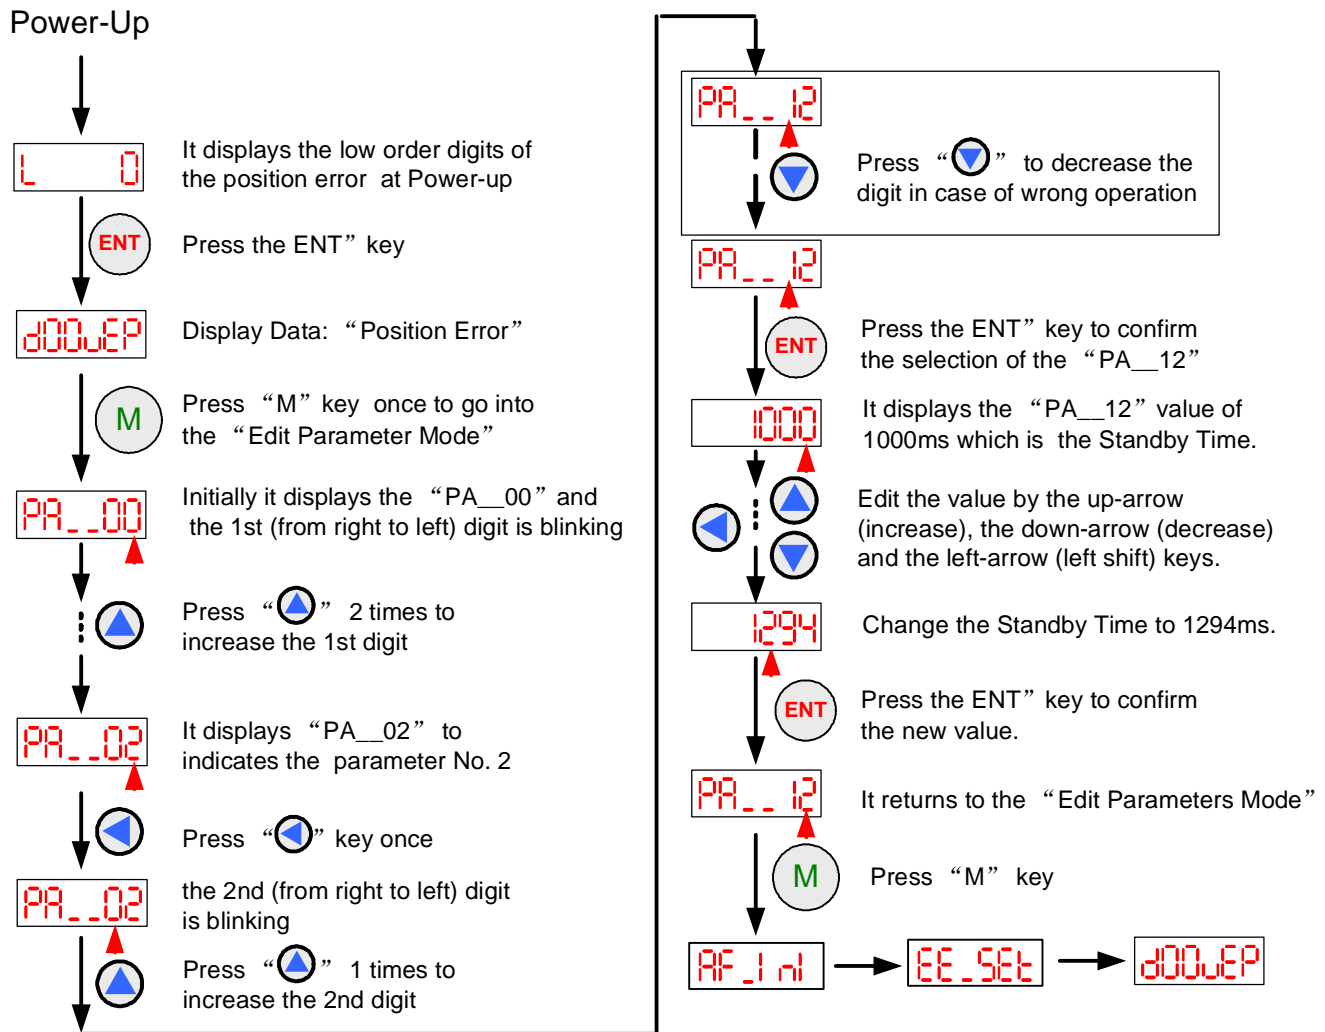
Power-Up

L 0

It displays the low order digits of the position error at Power-up

ENT

Press the ENT" key

d00uEP

Display Data: "Position Error"

M

Press "M" key once to go into the "Edit Parameter Mode"

PA_ _00

Initially it displays the "PA__00" and the 1st (from right to left) digit is blinking

Press " " 2 times to increase the 1st digit

PA_ _02

It displays "PA__02" to indicates the parameter No. 2

Press " " key once

PA_ _02

the 2nd (from right to left) digit is blinking

Press " " 1 times to increase the 2nd digit

PA_ _12

Press " " to decrease the digit in case of wrong operation

PA_ _12

ENT

Press the ENT" key to confirm the selection of the "PA__12"

1000

It displays the "PA__12" value of 1000ms which is the Standby Time.

Edit the value by the up-arrow (increase), the down-arrow (decrease) and the left-arrow (left shift) keys.

1294

Change the Standby Time to 1294ms.

ENT

Press the ENT" key to confirm the new value.

PA_ _12

It returns to the "Edit Parameters Mode"

M

Press "M" key

AF_I nI

EE_SEt

d00uEP